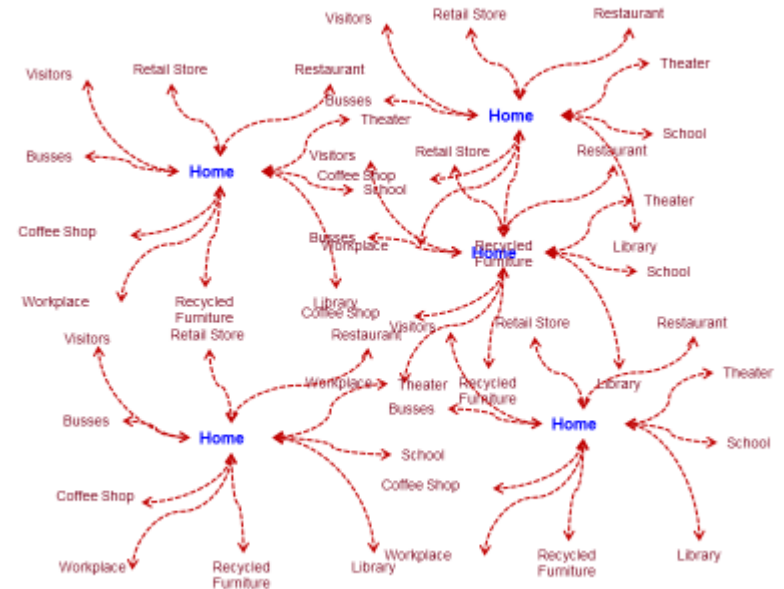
Visitors
Retail Store
Restaurant
Visitors
Retail Store
Restaurant
Busses
Home
Theater
Theater
School
Busses
Home
Visitors
Coffee Shop
School
Retail Store
Restaurant
Theater
Coffee Shop
Busses
Workplace
Home
Recycled Furniture
Library
School
Workplace
Recycled Furniture
Library
Coffee Shop
Visitors
Retail Store
Restaurant
Visitors
Retail Store
Restaurant
Workplace
Theater
Library
Theater
Recycled Furniture
Busses
Home
Busses
Home
School
School
Coffee Shop
Coffee Shop
Workplace
Recycled Furniture
Library
Workplace
Recycled Furniture
Library